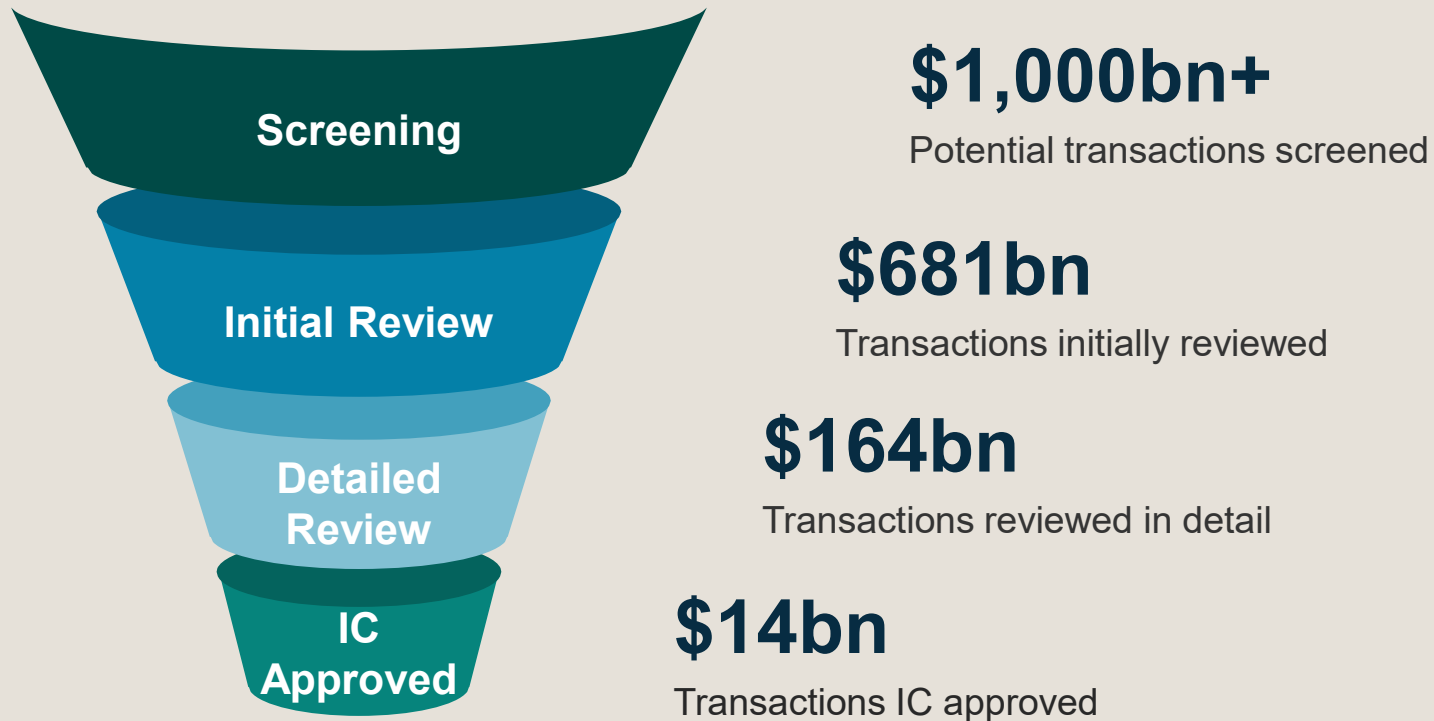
Screening

Initial Review

Detailed Review

IC Approved

\$1,000bn+
Potential transactions screened

\$681bn
Transactions initially reviewed

\$164bn
Transactions reviewed in detail

\$14bn
Transactions IC approved